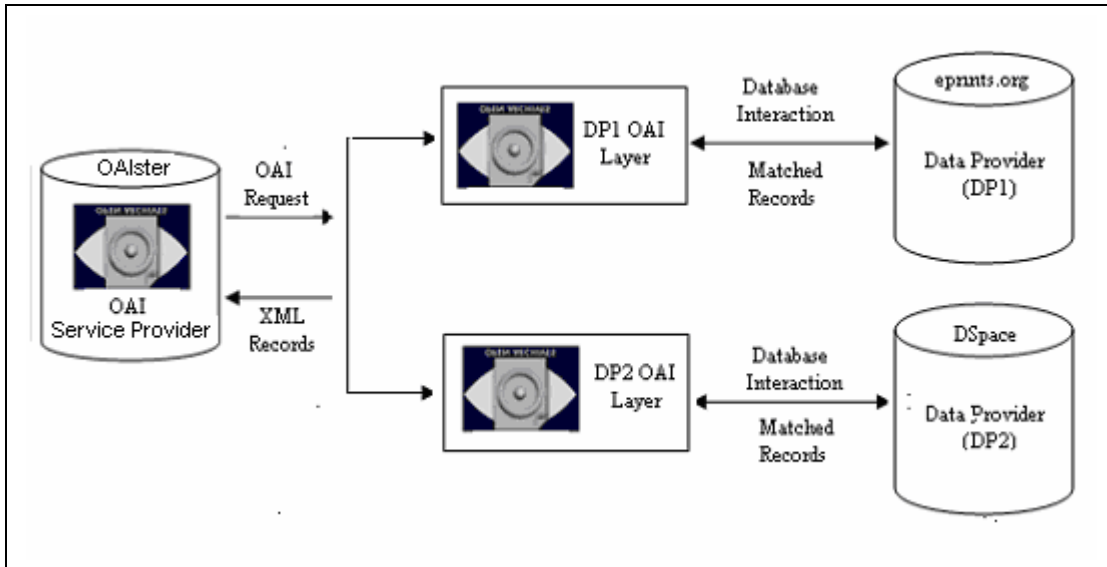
OAIster

OAI Service Provider

OAI Request

XML Records

DP1 OAI Layer

Database Interaction

Matched Records

eprints.org

Data Provider (DP1)

DP2 OAI Layer

Database Interaction

Matched Records

DSpace

Data Provider (DP2)